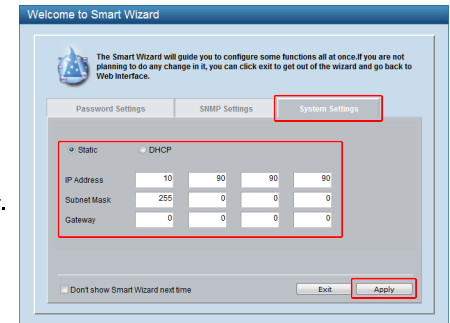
Welcome to Smart Wizard

The Smart Wizard will guide you to configure some functions all at once.If you are not planning to do any change in it, you can click exit to get out of the wizard and go back to Web Interface.

Password Settings | SNMP Settings | System Settings

Static DHCP

| | | | | |
|---|---|---|---|---|
| IP Address | 10 | 90 | 90 | 90 |
| Subnet Mask | 255 | 0 | 0 | 0 |
| Gateway | 0 | 0 | 0 | 0 |

Don't show Smart Wizard next time

Exit Apply